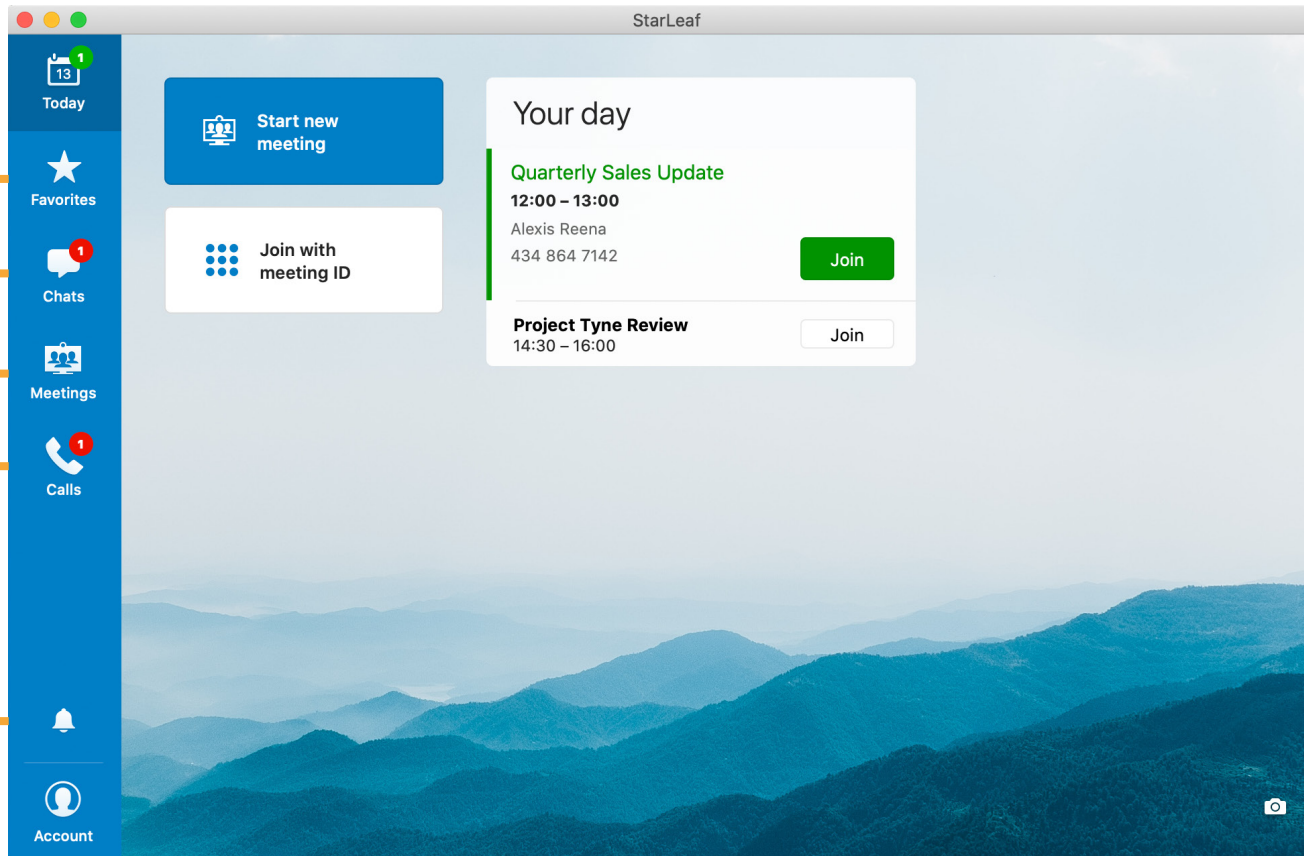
StarLeaf

13
1
Today

Favorites

1
Chats

Meetings

1
Calls

Account

Start new meeting

Join with meeting ID

Your day

Quarterly Sales Update
12:00 – 13:00
Alexis Reena
434 864 7142
Join

Project Tyne Review
14:30 – 16:00
Join